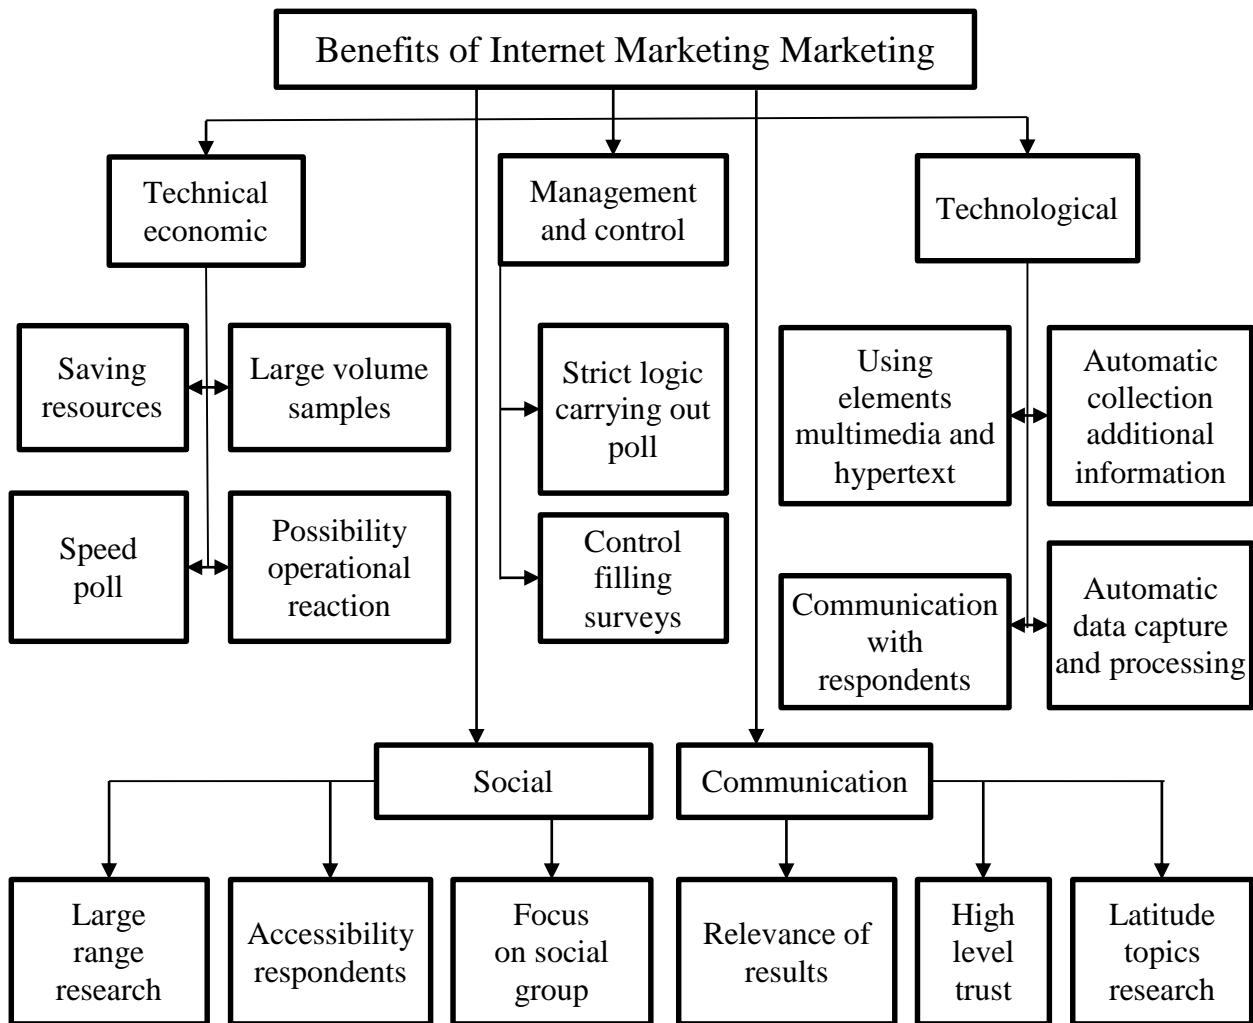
Benefits of Internet Marketing Marketing

Technical economic

Management and control

Technological

Saving resources

Large volume samples

Speed poll

Possibility operational reaction

Strict logic carrying out poll

Control filling surveys

Using elements multimedia and hypertext

Automatic collection additional information

Communication with respondents

Automatic data capture and processing

Social

Communication

Large range research

Accessibility respondents

Focus on social group

Relevance of results

High level trust

Latitude topics research